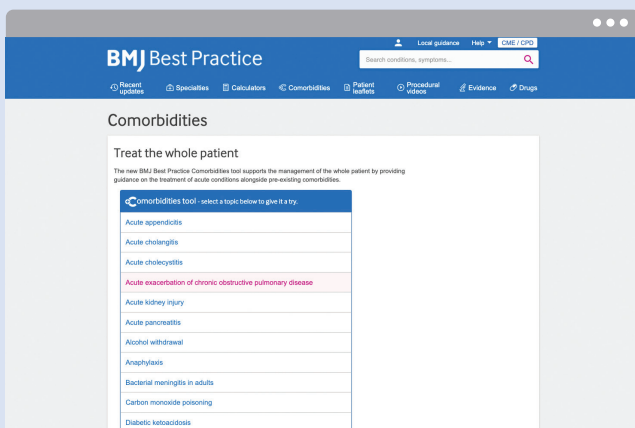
BMJ Best Practice

Local guidance Help CME / CPD

Search conditions, symptoms...

Recent updates Specialties Calculators Comorbidities Patient leaflets Procedural videos Evidence Drugs

Comorbidities

Treat the whole patient

The new BMJ Best Practice Comorbidities tool supports the management of the whole patient by providing guidance on the treatment of acute conditions alongside pre-existing comorbidities.

Comorbidities tool - select a topic below to give it a try.

Acute appendicitis

Acute cholangitis

Acute cholecystitis

Acute exacerbation of chronic obstructive pulmonary disease

Acute kidney injury

Acute pancreatitis

Alcohol withdrawal

Anaphylaxis

Bacterial meningitis in adults

Carbon monoxide poisoning

Diabetic ketoacidosis